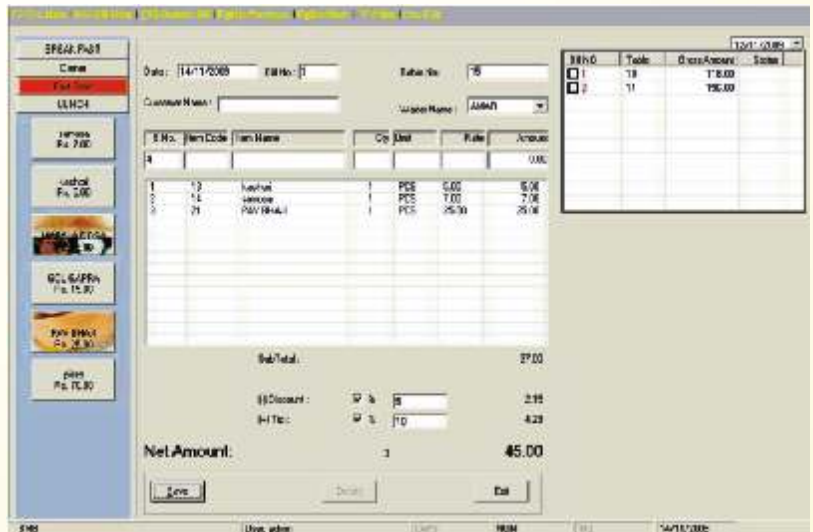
BREAKFAST
Dinner
Fast Food
LUNCH

samosa
Rs. 7.00

kachori
Rs. 5.00

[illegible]

GOLGAPPA
Rs. 15.00

PAV BHAJI
Rs. 25.00

pizza
Rs. 70.00

Date : 14/11/2009 Bill No : 1
Table No : 15
Customer Name :
Waiter Name : AMAR

| S.No. | Item Code | Item Name | Qty | Unit | Rate | Amount |
|---|---|---|---|---|---|---|
| 4 | | | | | | 0.00 |
| 1 | 13 | kachori | 1 | PCS | 5.00 | 5.00 |
| 2 | 14 | samosa | 1 | PCS | 7.00 | 7.00 |
| 3 | 21 | PAV BHAJI | 1 | PCS | 25.00 | 25.00 |

Sub Total : 37.00

(-) Discount : % 8 2.96
(+) Tax : % 10 4.29

Net Amount: 45.00

Save Delete Exit

| Bill No | Table | Gross Amount | Status |
|---|---|---|---|
| 1 | 10 | 118.00 | |
| 2 | 11 | 156.00 | |

12/11/2009

User : admin 14/11/2009